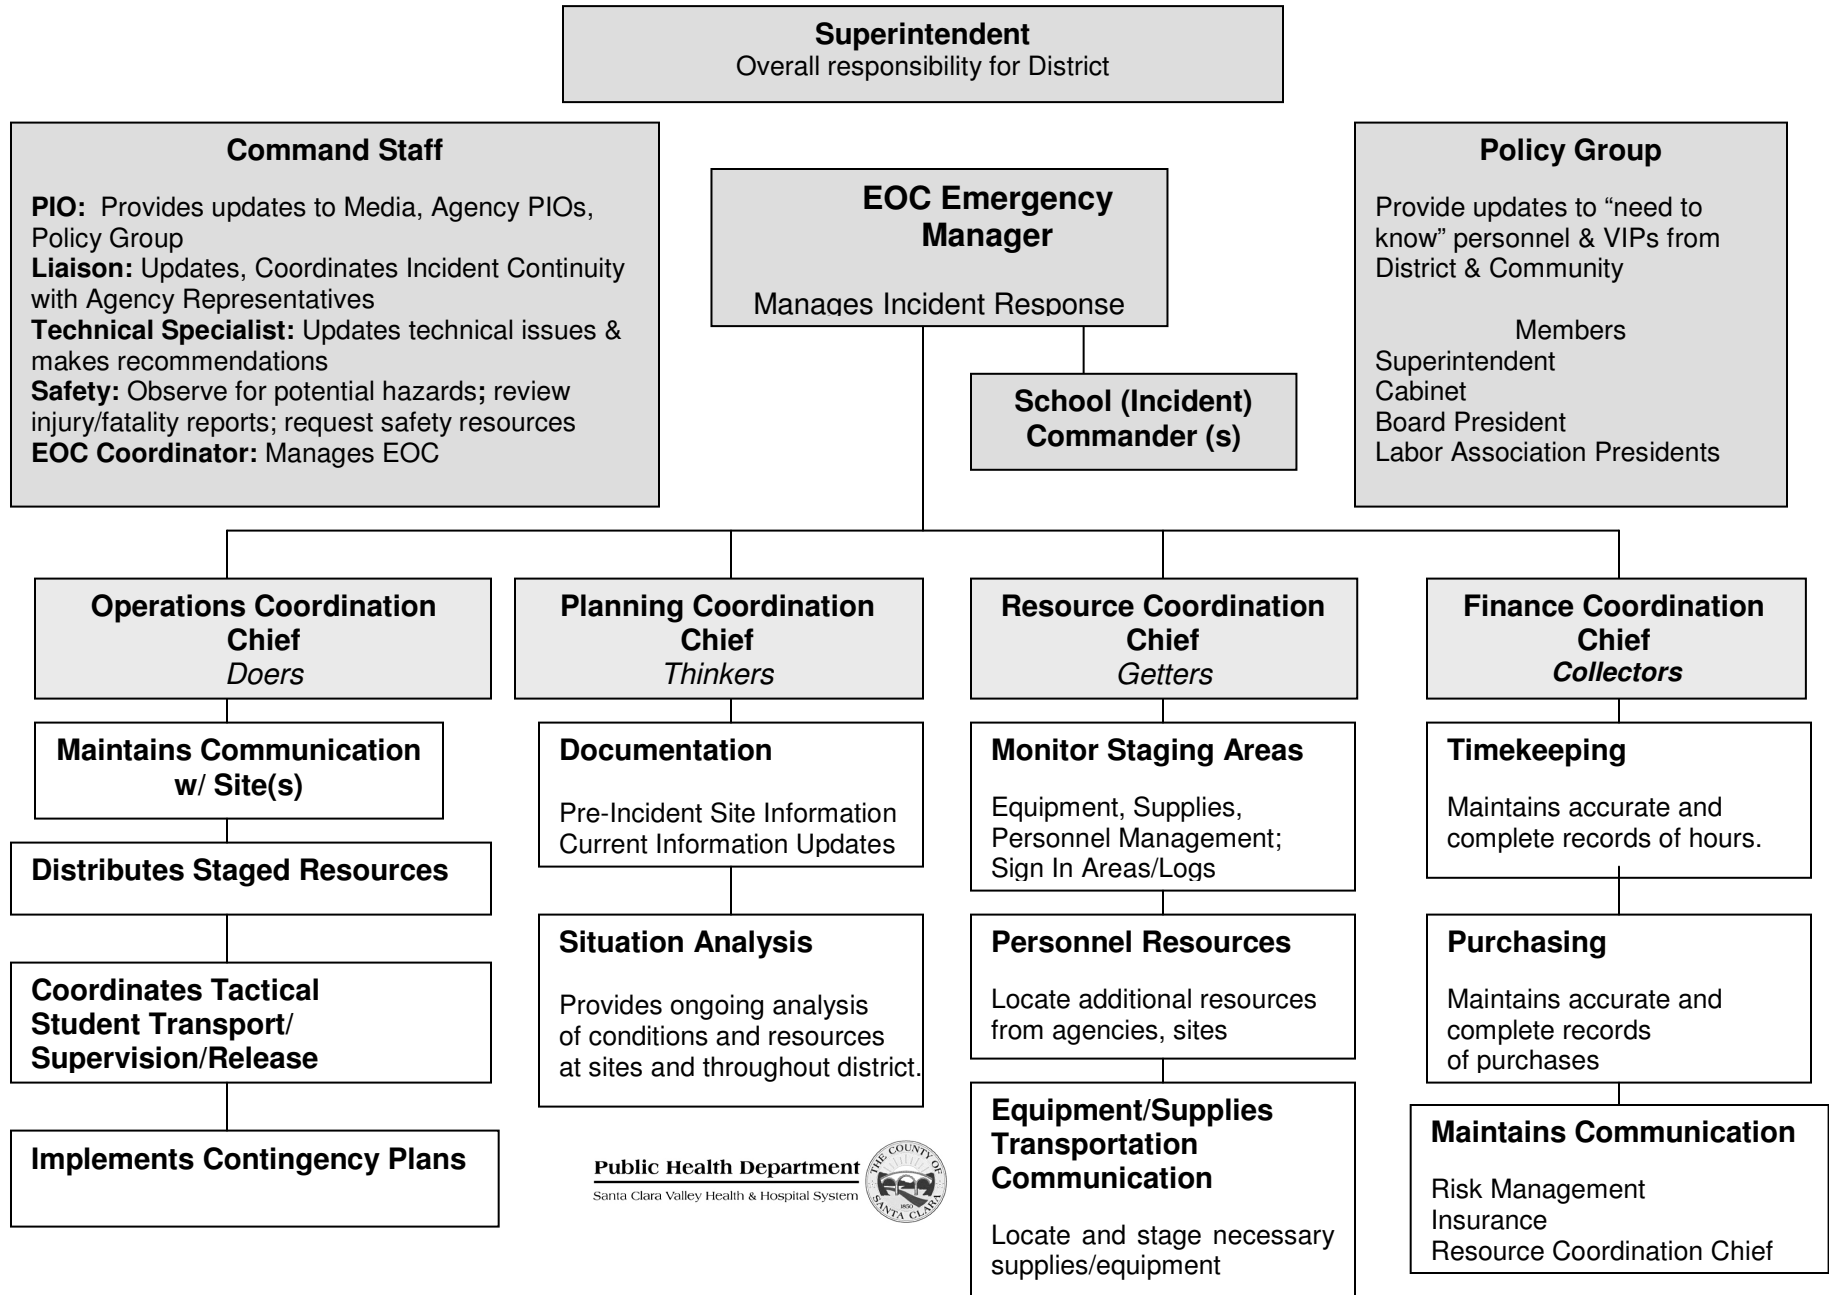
**Superintendent**
Overall responsibility for District

**Command Staff**

**PIO:** Provides updates to Media, Agency PIOs, Policy Group
**Liaison:** Updates, Coordinates Incident Continuity with Agency Representatives
**Technical Specialist:** Updates technical issues & makes recommendations
**Safety:** Observe for potential hazards**;** review injury/fatality reports; request safety resources
**EOC Coordinator:** Manages EOC

**EOC Emergency Manager**

Manages Incident Response

**School (Incident) Commander (s)**

**Policy Group**

Provide updates to "need to know" personnel & VIPs from District & Community

Members
Superintendent
Cabinet
Board President
Labor Association Presidents

**Operations Coordination Chief**
*Doers*

**Maintains Communication w/ Site(s)**

**Distributes Staged Resources**

**Coordinates Tactical Student Transport/ Supervision/Release**

**Implements Contingency Plans**

**Planning Coordination Chief**
*Thinkers*

**Documentation**

Pre-Incident Site Information
Current Information Updates

**Situation Analysis**

Provides ongoing analysis of conditions and resources at sites and throughout district.

Public Health Department
Santa Clara Valley Health & Hospital System
THE COUNTY OF SANTA CLARA 1850

**Resource Coordination Chief**
*Getters*

**Monitor Staging Areas**

Equipment, Supplies, Personnel Management; Sign In Areas/Logs

**Personnel Resources**

Locate additional resources from agencies, sites

**Equipment/Supplies Transportation Communication**

Locate and stage necessary supplies/equipment

**Finance Coordination Chief**
***Collectors***

**Timekeeping**

Maintains accurate and complete records of hours.

**Purchasing**

Maintains accurate and complete records of purchases

**Maintains Communication**

Risk Management
Insurance
Resource Coordination Chief